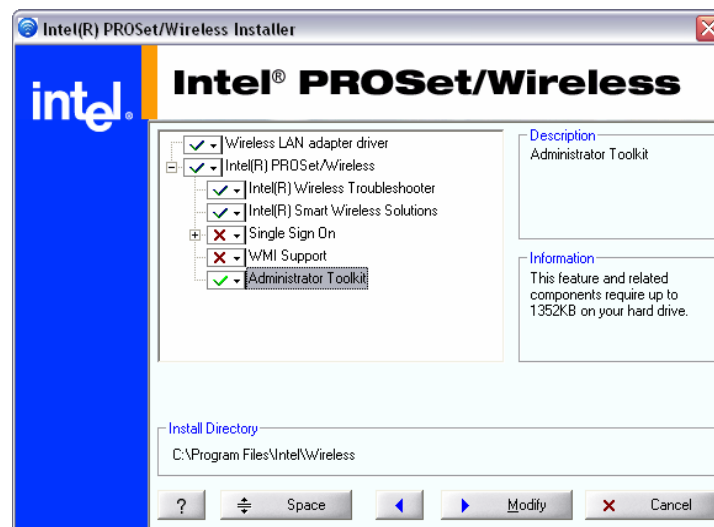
Intel(R) PROSet/Wireless Installer

intel.

Intel® PROSet/Wireless

Wireless LAN adapter driver
Intel(R) PROSet/Wireless
Intel(R) Wireless Troubleshooter
Intel(R) Smart Wireless Solutions
Single Sign On
WMI Support
Administrator Toolkit

Description
Administrator Toolkit

Information
This feature and related components require up to 1352KB on your hard drive.

Install Directory
C:\Program Files\Intel\Wireless

? Space Modify Cancel